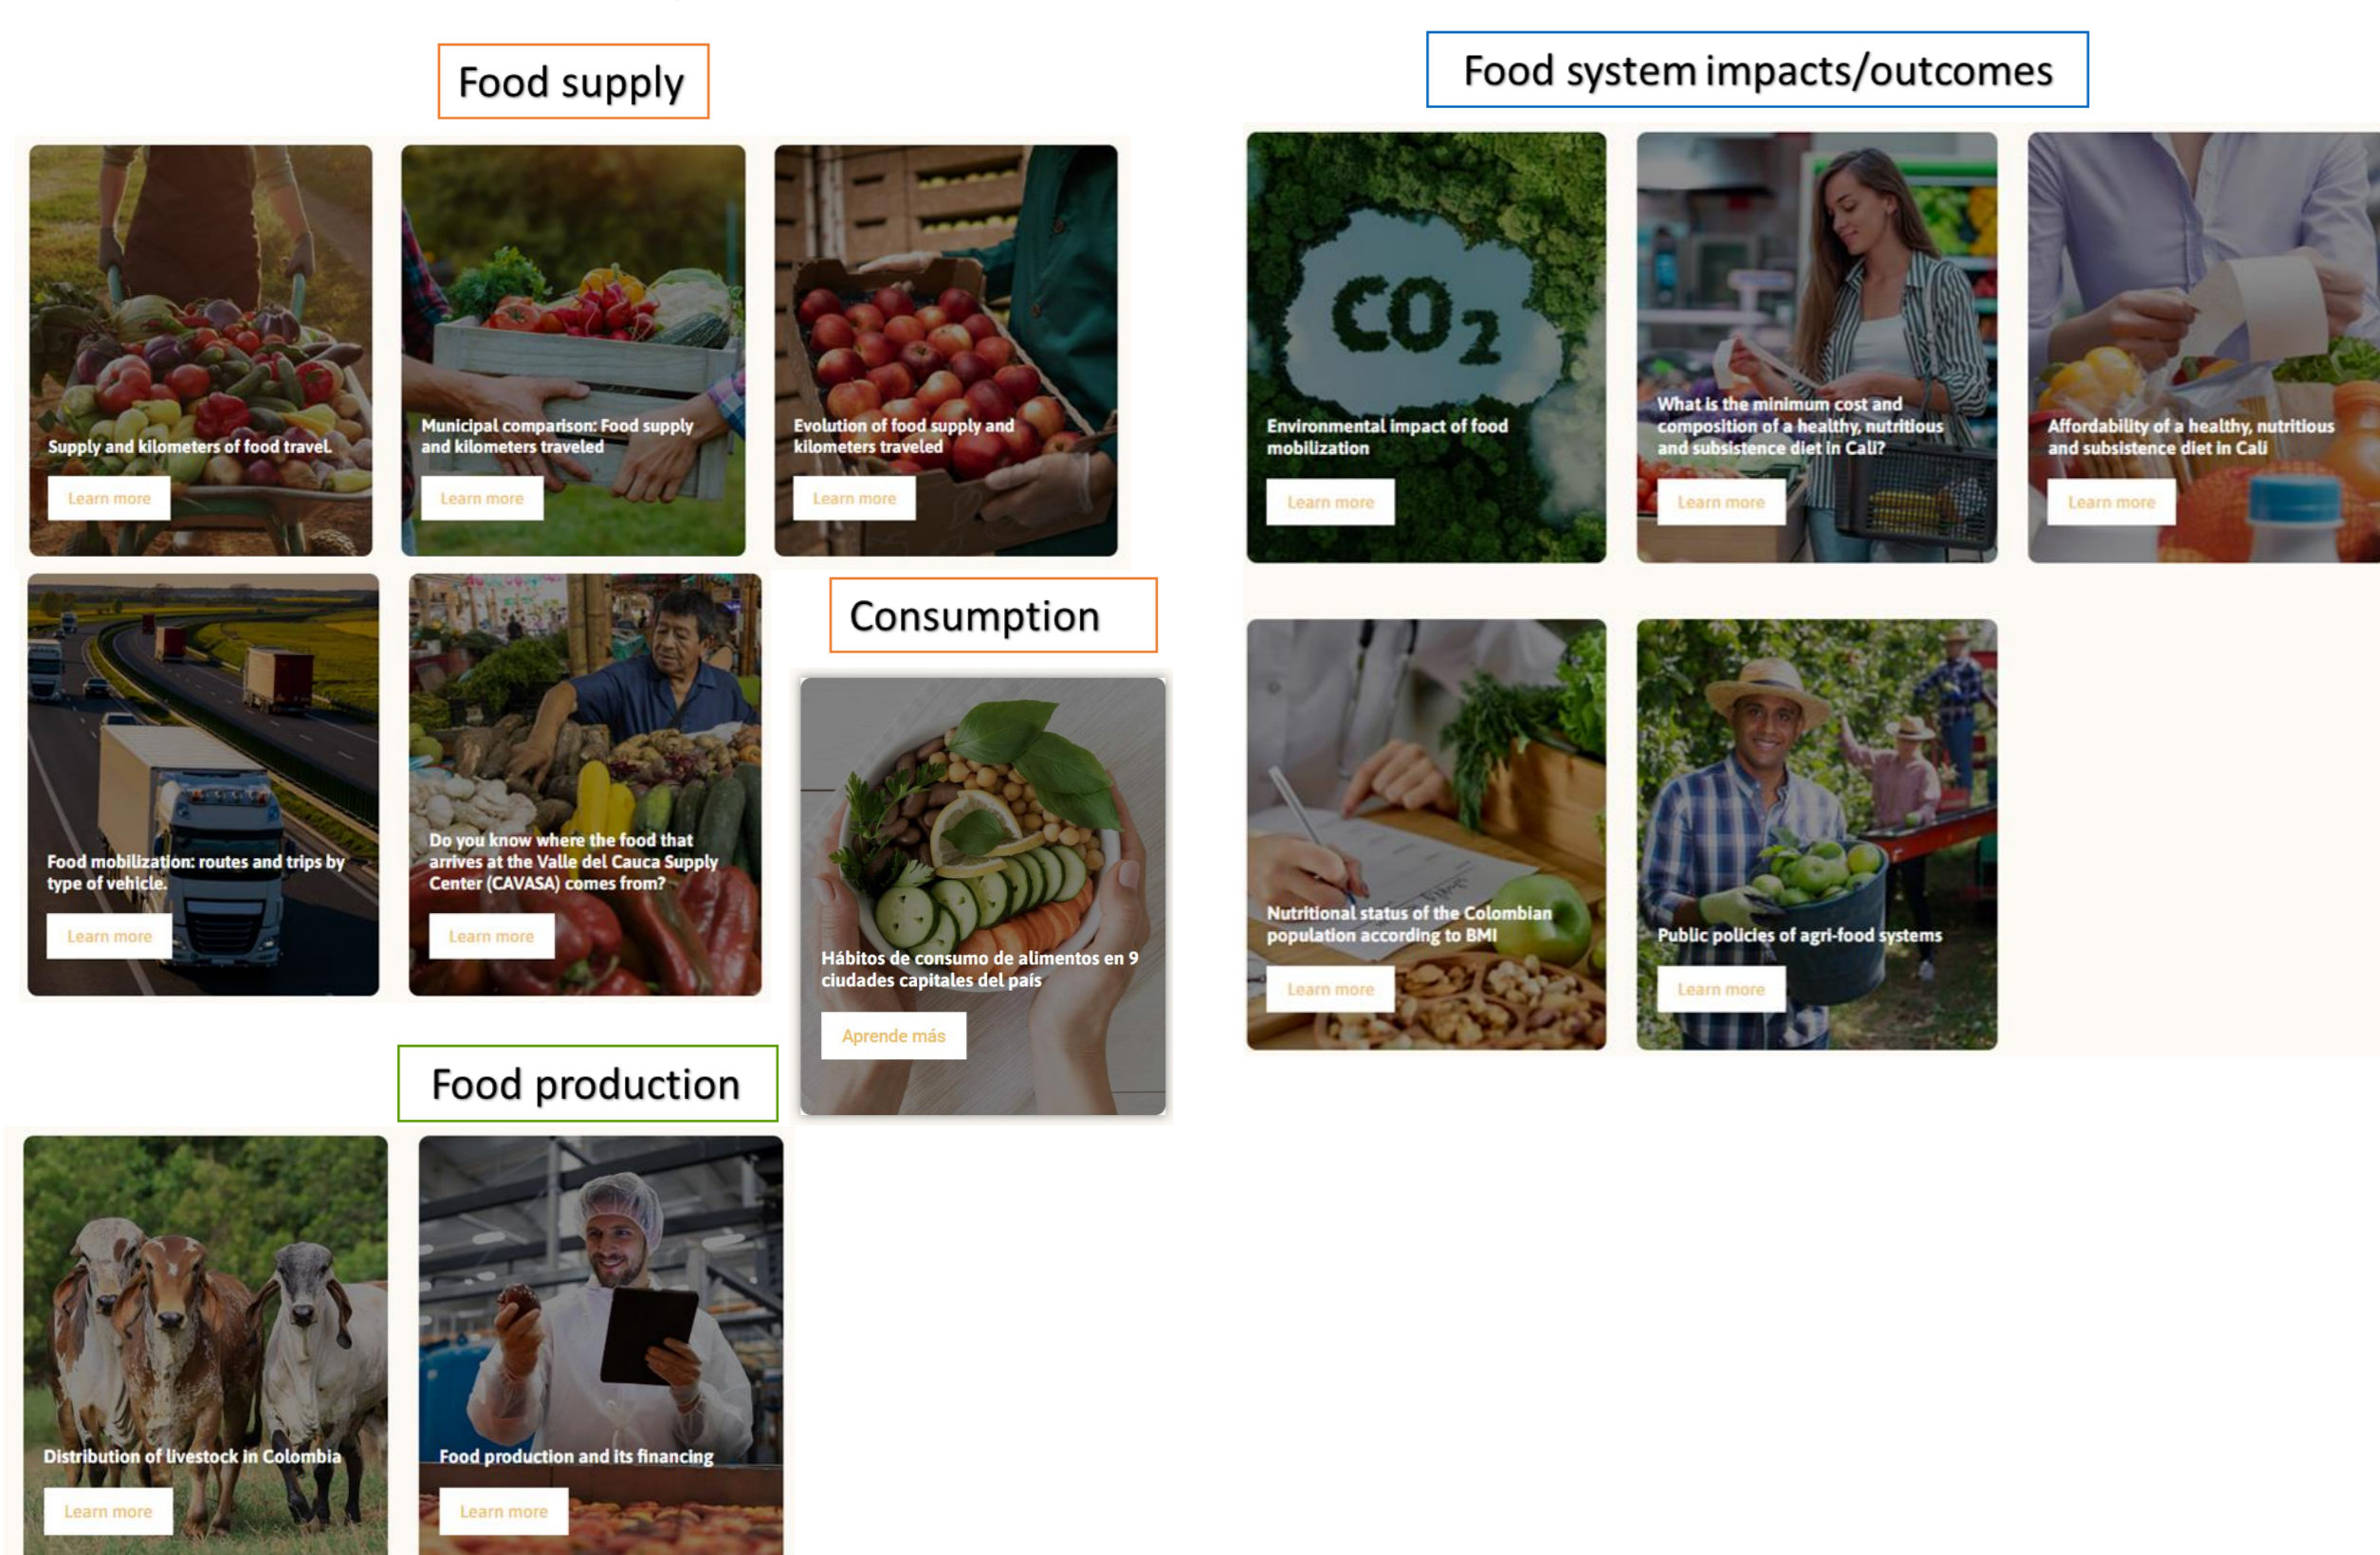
Food supply

Supply and kilometers of food travel.

Learn more

Municipal comparison: Food supply and kilometers traveled

Learn more

Evolution of food supply and kilometers traveled

Learn more

Food mobilization: routes and trips by type of vehicle.

Learn more

Do you know where the food that arrives at the Valle del Cauca Supply Center (CAVASA) comes from?

Learn more

Consumption

Hábitos de consumo de alimentos en 9 ciudades capitales del país

Aprende más

Food production

Distribution of livestock in Colombia

Learn more

Food production and its financing

Learn more

Food system impacts/outcomes

$CO_2$

Environmental impact of food mobilization

Learn more

What is the minimum cost and composition of a healthy, nutritious and subsistence diet in Cali?

Learn more

Affordability of a healthy, nutritious and subsistence diet in Cali

Learn more

Nutritional status of the Colombian population according to BMI

Learn more

Public policies of agri-food systems

Learn more